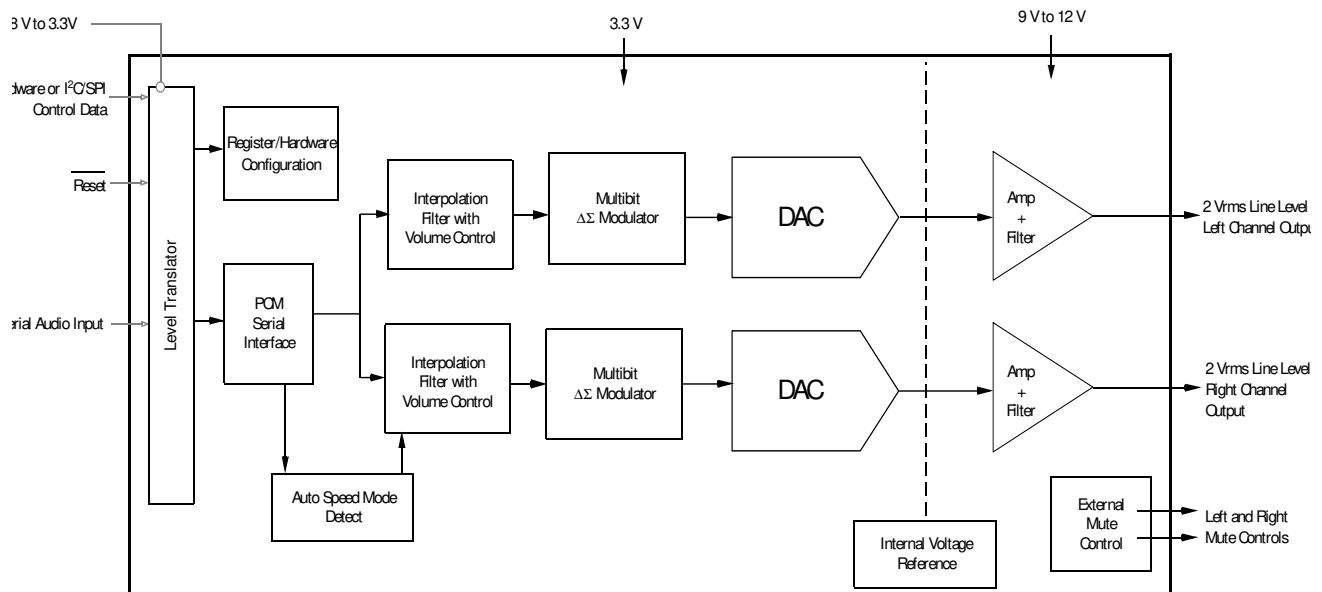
3 V to 3.3V

3.3 V

9 V to 12 V

dware or I$^2$C/SPI Control Data

$\overline{\text{Reset}}$

rial Audio Input

Level Translator

Register/Hardware Configuration

PCM Serial Interface

Interpolation Filter with Volume Control

Multibit $\Delta\Sigma$ Modulator

DAC

Amp + Filter

2 Vrms Line Level Left Channel Outpu

Interpolation Filter with Volume Control

Multibit $\Delta\Sigma$ Modulator

DAC

Amp + Filter

2 Vrms Line Level Right Channel Output

Auto Speed Mode Detect

Internal Voltage Reference

External Mute Control

Left and Right Mute Controls